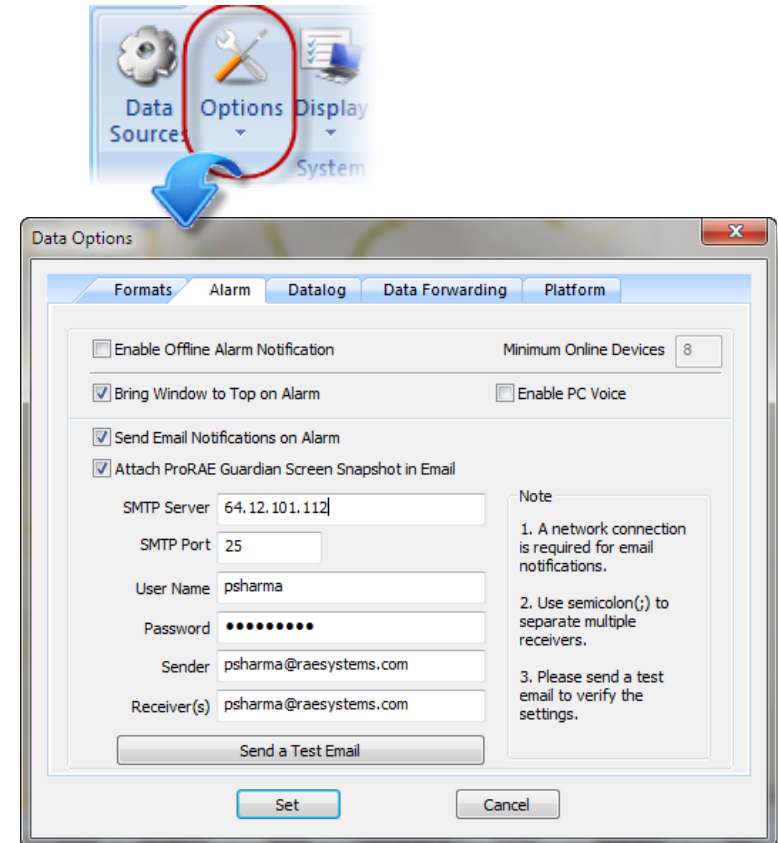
Data Sources

Options

Display

System

Data Options

Formats | Alarm | Datalog | Data Forwarding | Platform

Enable Offline Alarm Notification

Minimum Online Devices 8

Bring Window to Top on Alarm

Enable PC Voice

Send Email Notifications on Alarm

Attach ProRAE Guardian Screen Snapshot in Email

SMTP Server 64.12.101.112

SMTP Port 25

User Name psharma

Password ●●●●●●●●●

Sender psharma@raesystems.com

Receiver(s) psharma@raesystems.com

Note

1. A network connection is required for email notifications.

2. Use semicolon(;) to separate multiple receivers.

3. Please send a test email to verify the settings.

Send a Test Email

Set

Cancel